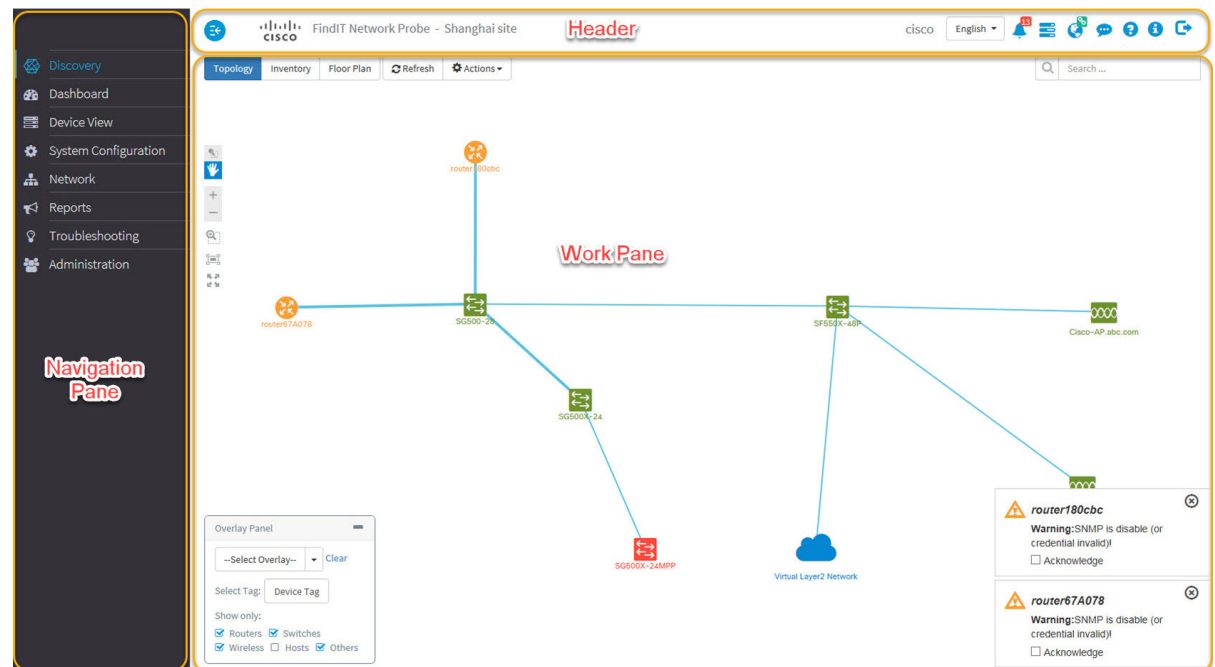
cisco FindIT Network Probe - Shanghai site

Header

cisco English 13

Discovery
Dashboard
Device View
System Configuration
Network
Reports
Troubleshooting
Administration

Navigation Pane

Topology Inventory Floor Plan Refresh Actions

Search ...

router180cbc

Work Pane

router67A078

SG500-28

SF550X-48P

Cisco-AP.abc.com

SG500X-24

SG500X-24MPP

Virtual Layer2 Network

Overlay Panel

--Select Overlay-- Clear

Select Tag: Device Tag

Show only:

☑ Routers ☑ Switches
☑ Wireless ☐ Hosts ☑ Others

router180cbc
Warning:SNMP is disable (or credential invalid)!
☐ Acknowledge

router67A078
Warning:SNMP is disable (or credential invalid)!
☐ Acknowledge